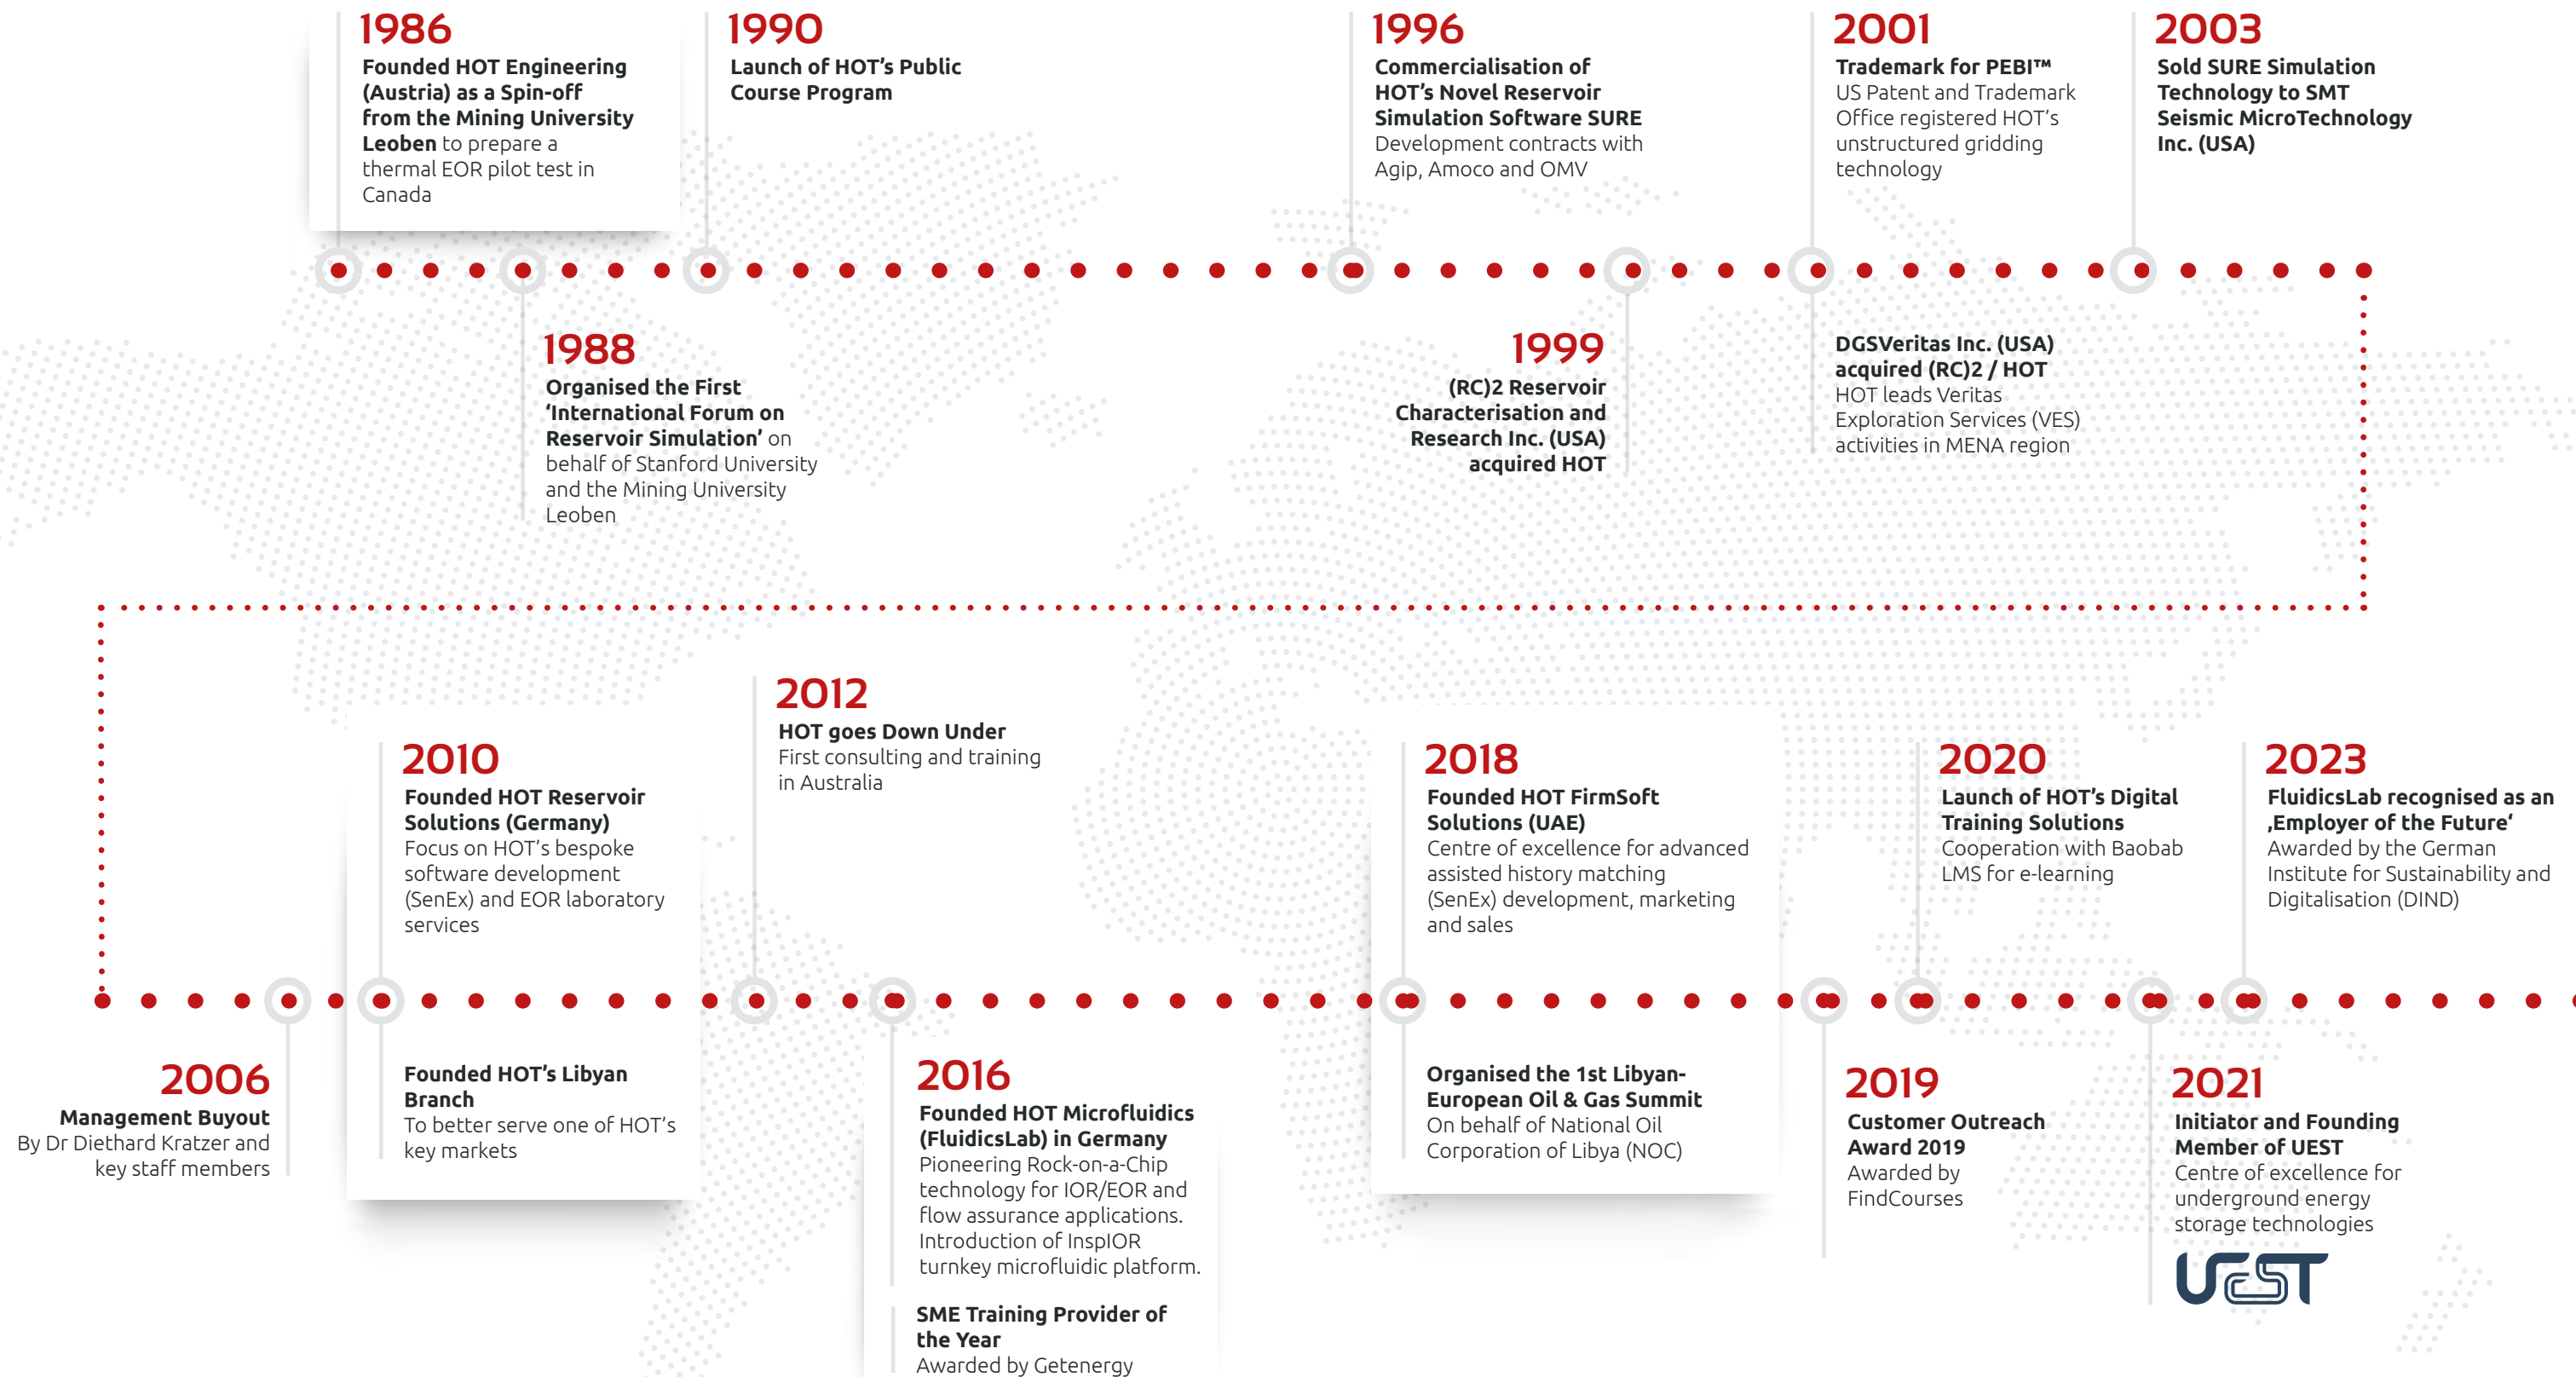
1986
Founded HOT Engineering (Austria) as a Spin-off from the Mining University Leoben to prepare a thermal EOR pilot test in Canada

1990
Launch of HOT's Public Course Program

1996
Commercialisation of HOT's Novel Reservoir Simulation Software SURE
Development contracts with Agip, Amoco and OMV

2001
Trademark for PEBI™
US Patent and Trademark Office registered HOT's unstructured gridding technology

2003
Sold SURE Simulation Technology to SMT Seismic MicroTechnology Inc. (USA)

1988
Organised the First 'International Forum on Reservoir Simulation' on behalf of Stanford University and the Mining University Leoben

1999
(RC)2 Reservoir Characterisation and Research Inc. (USA) acquired HOT

DGSVeritas Inc. (USA) acquired (RC)2 / HOT
HOT leads Veritas Exploration Services (VES) activities in MENA region

2012
HOT goes Down Under
First consulting and training in Australia

2010
Founded HOT Reservoir Solutions (Germany)
Focus on HOT's bespoke software development (SenEx) and EOR laboratory services

2018
Founded HOT FirmSoft Solutions (UAE)
Centre of excellence for advanced assisted history matching (SenEx) development, marketing and sales

2020
Launch of HOT's Digital Training Solutions
Cooperation with Baobab LMS for e-learning

2023
FluidicsLab recognised as an ‚Employer of the Future'
Awarded by the German Institute for Sustainability and Digitalisation (DIND)

2006
Management Buyout
By Dr Diethard Kratzer and key staff members

Founded HOT's Libyan Branch
To better serve one of HOT's key markets

2016
Founded HOT Microfluidics (FluidicsLab) in Germany
Pioneering Rock-on-a-Chip technology for IOR/EOR and flow assurance applications. Introduction of InspIOR turnkey microfluidic platform.

SME Training Provider of the Year
Awarded by Getenergy

Organised the 1st Libyan-European Oil & Gas Summit
On behalf of National Oil Corporation of Libya (NOC)

2019
Customer Outreach Award 2019
Awarded by FindCourses

2021
Initiator and Founding Member of UEST
Centre of excellence for underground energy storage technologies

UEST